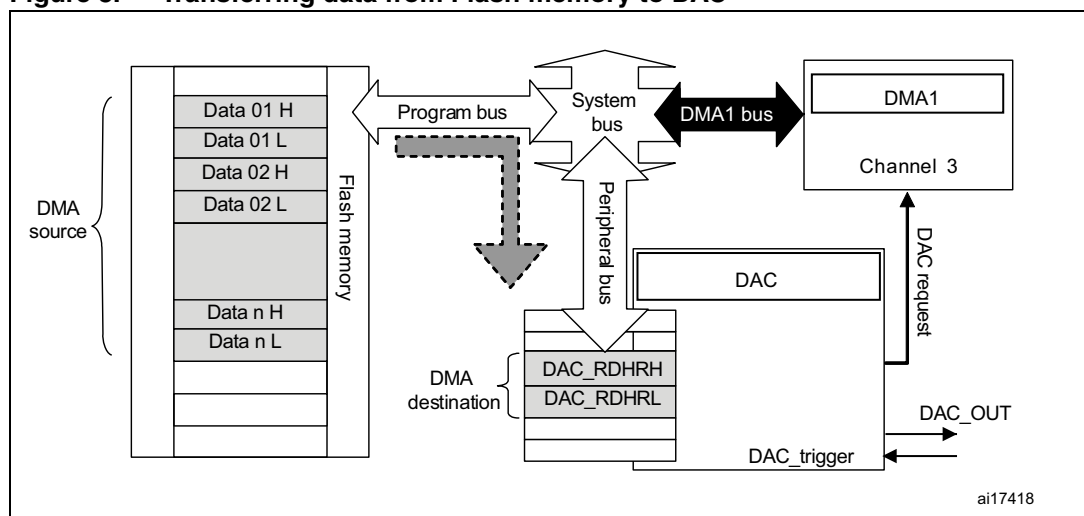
Figure 3. Transferring data from Flash memory to DAC

DMA source

Data 01 H
Data 01 L
Data 02 H
Data 02 L
Data n H
Data n L

Flash memory

Program bus

System bus

DMA1 bus

DMA1

Channel 3

Peripheral bus

DAC request

DAC

DMA destination

DAC_RDHRH
DAC_RDHRL

DAC_OUT

DAC_trigger

ai17418